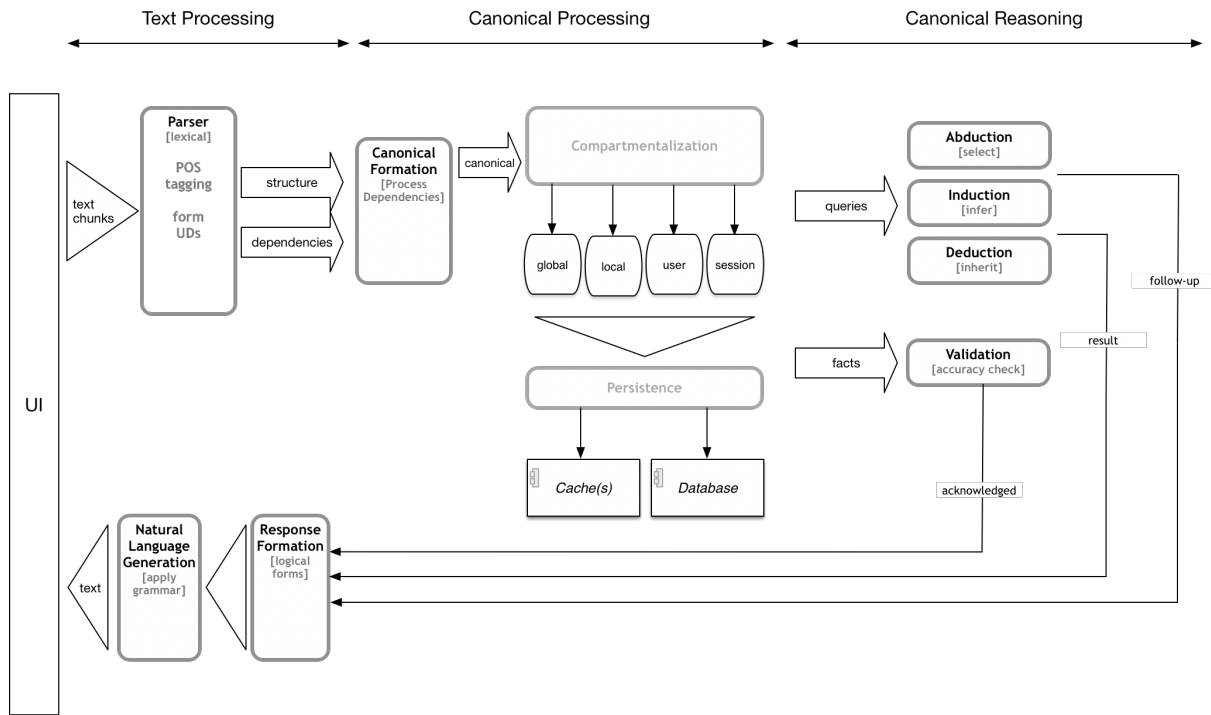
Text Processing

Canonical Processing

Canonical Reasoning

UI

text chunks

Parser
[lexical]
POS tagging
form UDs

structure

dependencies

Canonical Formation
[Process Dependencies]

canonical

Compartmentalization

global

local

user

session

Persistence

Cache(s)

Database

queries

facts

Abduction
[select]

Induction
[infer]

Deduction
[inherit]

Validation
[accuracy check]

follow-up

result

acknowledged

text

Natural Language Generation
[apply grammar]

Response Formation
[logical forms]